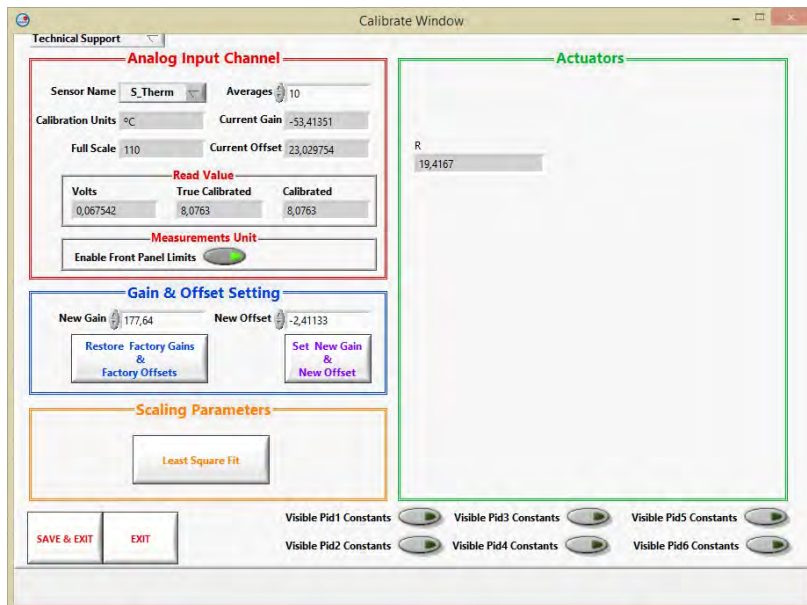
Calibrate Window

Technical Support

Analog Input Channel

Sensor Name S_Therm

Averages 10

Calibration Units °C

Current Gain -53,41351

Full Scale 110

Current Offset 23,029754

Read Value

| Volts | True Calibrated | Calibrated |
|---|---|---|
| 0,067542 | 8,0763 | 8,0763 |

Measurements Unit

Enable Front Panel Limits

Gain & Offset Setting

New Gain 177,64

New Offset -2,41133

Restore Factory Gains & Factory Offsets

Set New Gain & New Offset

Scaling Parameters

Least Square Fit

Actuators

R

19,4167

SAVE & EXIT

EXIT

Visible Pid1 Constants

Visible Pid3 Constants

Visible Pid5 Constants

Visible Pid2 Constants

Visible Pid4 Constants

Visible Pid6 Constants